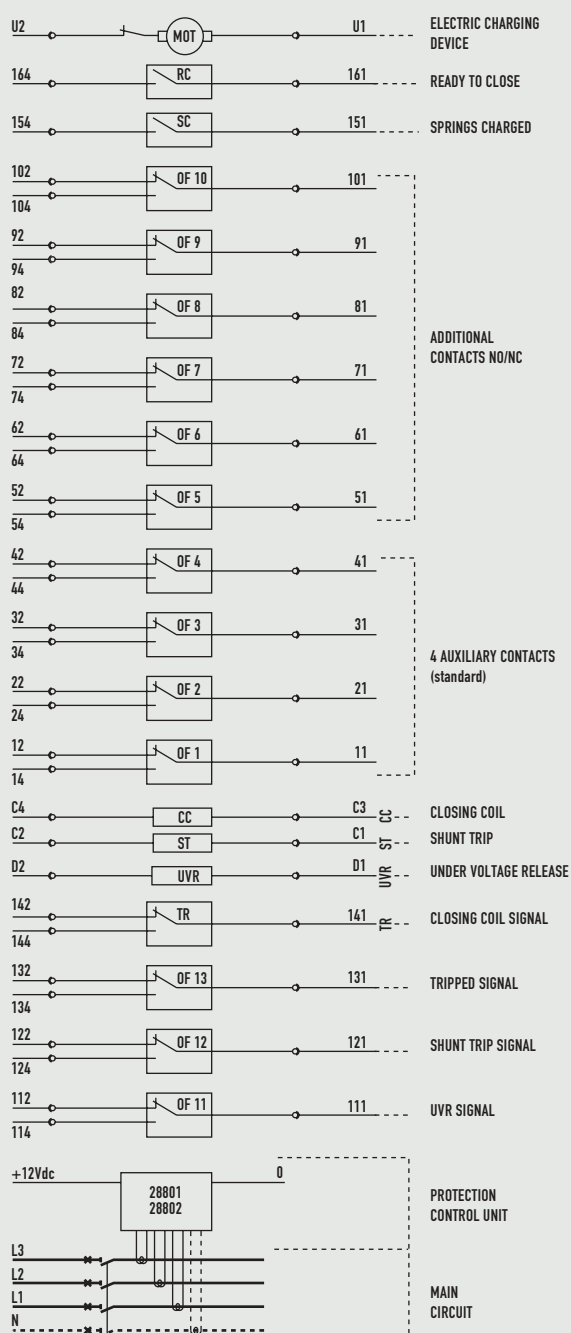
U2 MOT U1 ELECTRIC CHARGING DEVICE

164 RC 161 READY TO CLOSE

154 SC 151 SPRINGS CHARGED

102 104 OF 10 101

92 94 OF 9 91

82 84 OF 8 81

72 74 OF 7 71

62 64 OF 6 61

52 54 OF 5 51

ADDITIONAL CONTACTS NO/NC

42 44 OF 4 41

32 34 OF 3 31

22 24 OF 2 21

12 14 OF 1 11

4 AUXILIARY CONTACTS (standard)

C4 CC C3 CC CLOSING COIL

C2 ST C1 ST SHUNT TRIP

D2 UVR D1 UVR UNDER VOLTAGE RELEASE

142 144 TR 141 TR CLOSING COIL SIGNAL

132 134 OF 13 131 TRIPPED SIGNAL

122 124 OF 12 121 SHUNT TRIP SIGNAL

112 114 OF 11 111 UVR SIGNAL

+12Vdc 28801 28802 0 PROTECTION CONTROL UNIT

L3 L2 L1 N MAIN CIRCUIT